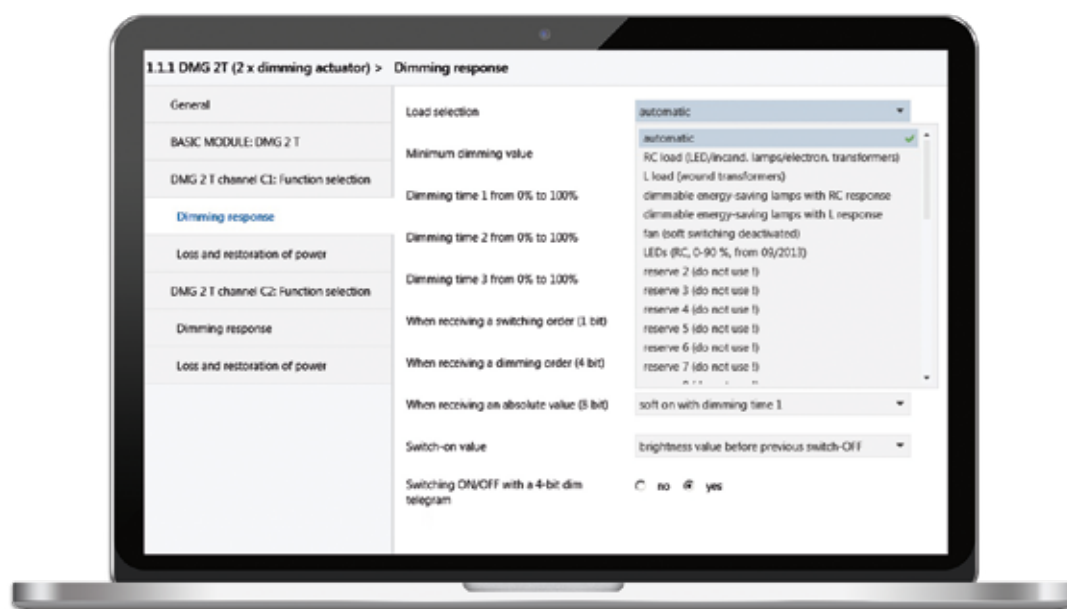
1.1.1 DMG 2T (2 x dimming actuator) > Dimming response

General

BASIC MODULE: DMG 2 T

DMG 2 T channel C1: Function selection

Dimming response

Loss and restoration of power

DMG 2 T channel C2: Function selection

Dimming response

Loss and restoration of power

Load selection

automatic

Minimum dimming value

Dimming time 1 from 0% to 100%

Dimming time 2 from 0% to 100%

Dimming time 3 from 0% to 100%

When receiving a switching order (1 bit)

When receiving a dimming order (4 bit)

automatic
RC load (LED/incand. lamps/electron. transformers)
L load (wound transformers)
dimmable energy-saving lamps with RC response
dimmable energy-saving lamps with L response
fan (soft switching deactivated)
LEDs (RC, 0-90 %, from 09/2013)
reserve 2 (do not use !)
reserve 3 (do not use !)
reserve 4 (do not use !)
reserve 5 (do not use !)
reserve 6 (do not use !)
reserve 7 (do not use !)

When receiving an absolute value (8 bit)

soft on with dimming time 1

Switch-on value

brightness value before previous switch-OFF

Switching ON/OFF with a 4-bit dim telegram

no yes